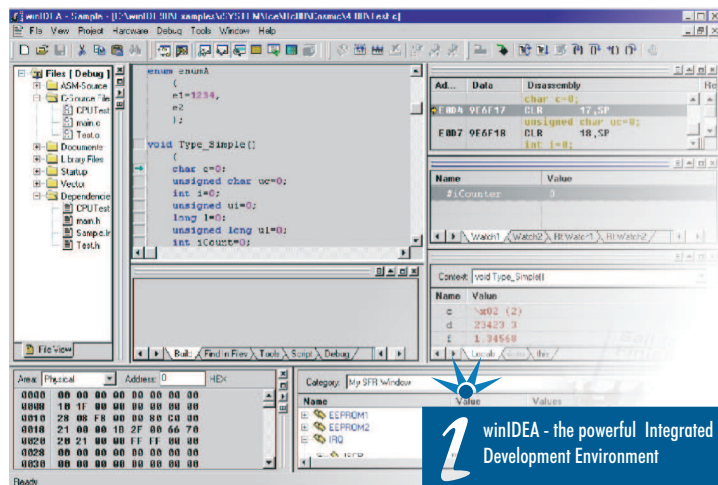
winIDEA - Sample - [C:\winIDEA\Samples\SYSTEM\ice\ltc\HC\Cosmic\4.1\Test.c]

File View Project Hardware Debug Tools Window Help

Files [ Debug ]
ASM-Source
C-Source File
CPUTest
main.c
Test.c
Documents
Library Files
Startup
Vector
Dependencies
CPUTest
main.h
Sample.h
Test.h

File View

enum enumA
{
e1=1234,
e2
};

void Type_Simple()
{
char c=0;
unsigned char uc=0;
int i=0;
unsigned int ui=0;
long l=0;
unsigned long ul=0;
int iCount=0;

Build Find in Files Tools Script Debug

| Ad... | Data | Disassembly |
|---|---|---|
| | | char c=0; |
| E0D4 | 9E6F17 | CLR 17,SP |
| | | unsigned char uc=0; |
| E0D7 | 9E6F18 | CLR 18,SP |
| | | int i=0; |

| Name | Value |
|---|---|
| iCounter | 0 |

Watch1 Watch2 RtWatch1 RtWatch2

Context: void Type_Simple()

| Name | Value |
|---|---|
| c | '\x02 (2) |
| d | 23423 3 |
| f | 1.34568 |

Locals Auto This

Area: Physical Address: 0 HEX

0000 00 00 00 00 00 00 00 00
0008 18 1F 00 00 00 00 00 00
0010 28 08 F8 00 00 00 C0 00
0018 21 00 00 1B 2F 00 66 70
0020 2B 21 00 00 FF FF 00 00
0028 00 00 00 00 00 00 00 00
0030 00 00 00 00 00 00 00 00

Category: My SFR Window

Name Value Values
EEPROM1
EEPROM2
IRQ

Ready

1 winIDEA - the powerful Integrated Development Environment